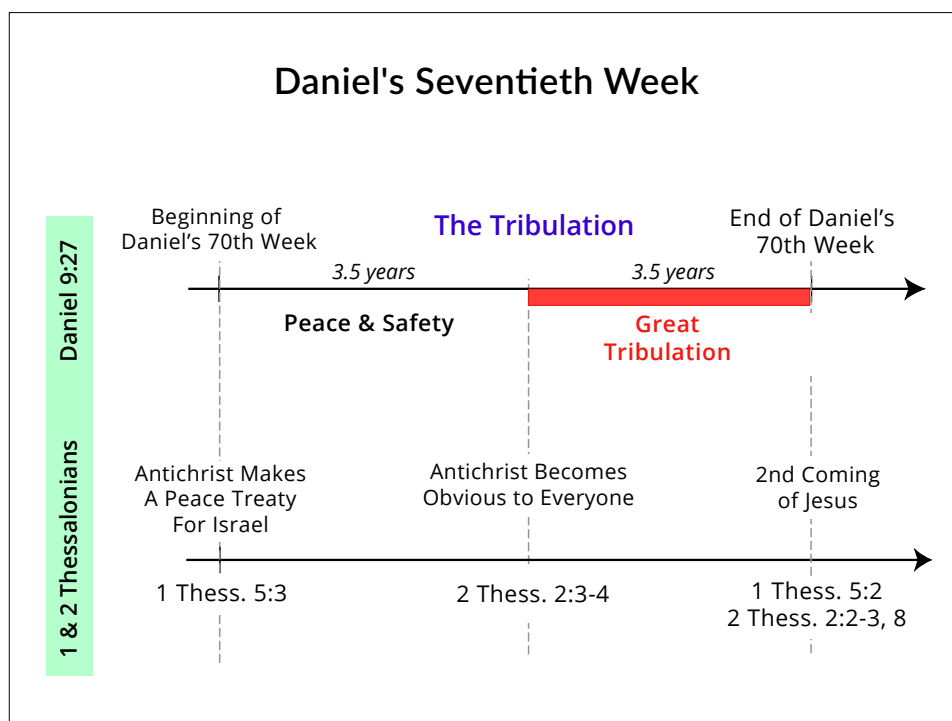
Daniel's Seventieth Week

Daniel 9:27

Beginning of Daniel's 70th Week

The Tribulation

End of Daniel's 70th Week

3.5 years

3.5 years

Peace & Safety

Great Tribulation

1 & 2 Thessalonians

Antichrist Makes A Peace Treaty For Israel

Antichrist Becomes Obvious to Everyone

2nd Coming of Jesus

1 Thess. 5:3

2 Thess. 2:3-4

1 Thess. 5:2
2 Thess. 2:2-3, 8